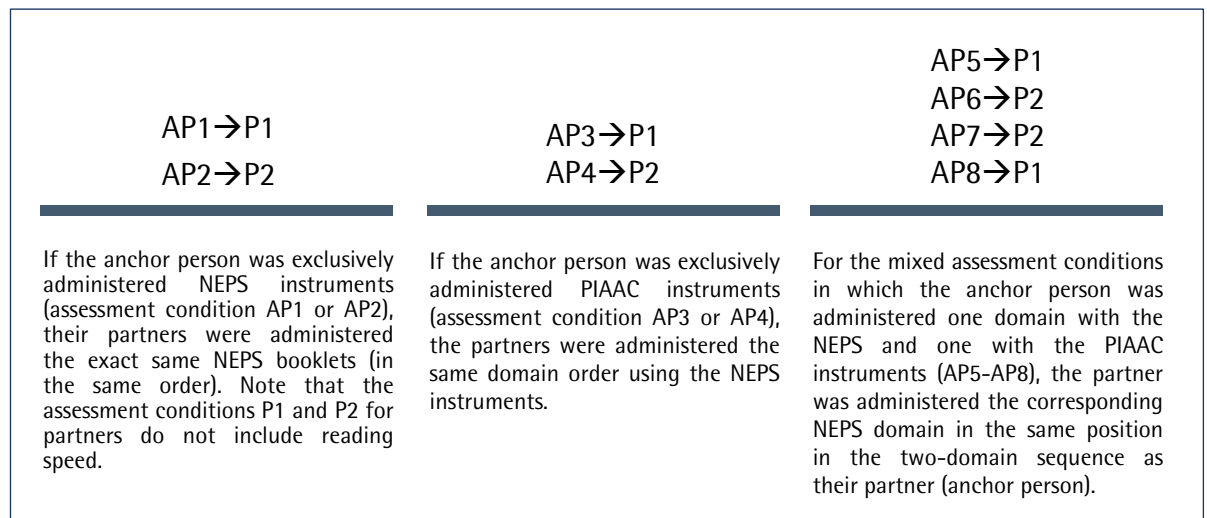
AP1→P1
AP2→P2

If the anchor person was exclusively administered NEPS instruments (assessment condition AP1 or AP2), their partners were administered the exact same NEPS booklets (in the same order). Note that the assessment conditions P1 and P2 for partners do not include reading speed.

AP3→P1
AP4→P2

If the anchor person was exclusively administered PIAAC instruments (assessment condition AP3 or AP4), the partners were administered the same domain order using the NEPS instruments.

AP5→P1
AP6→P2
AP7→P2
AP8→P1

For the mixed assessment conditions in which the anchor person was administered one domain with the NEPS and one with the PIAAC instruments (AP5-AP8), the partner was administered the corresponding NEPS domain in the same position in the two-domain sequence as their partner (anchor person).